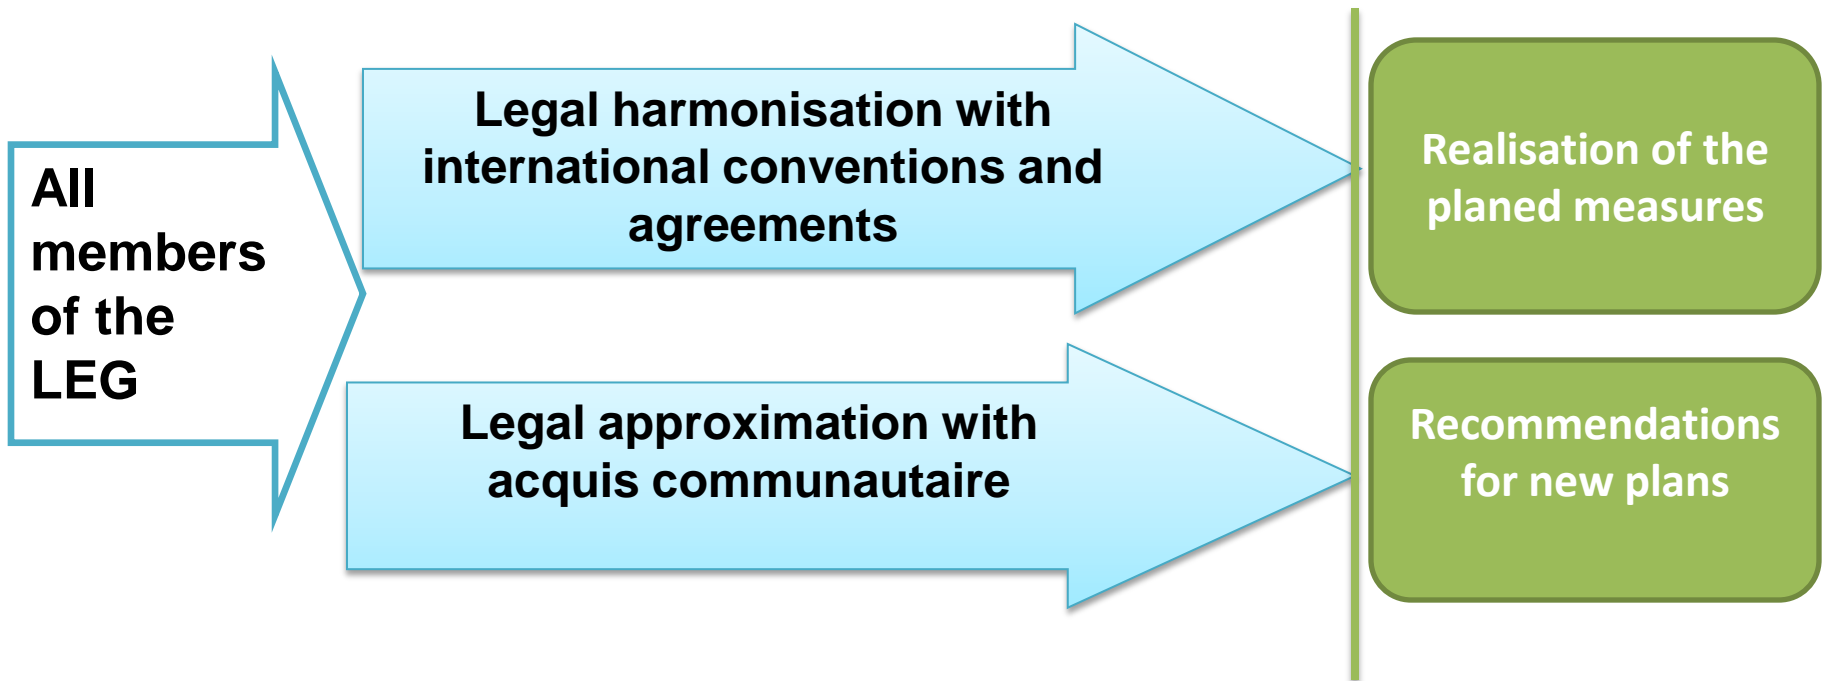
All members of the LEG

Legal harmonisation with international conventions and agreements

Legal approximation with acquis communautaire

Realisation of the planed measures

Recommendations for new plans